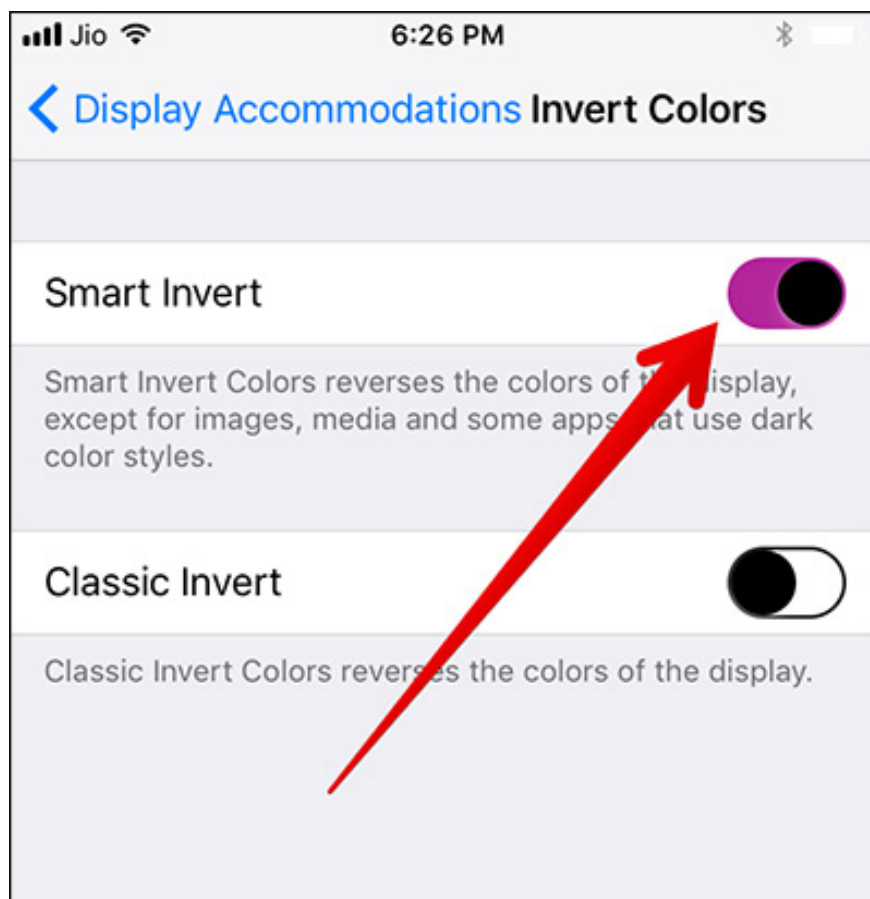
Jio 6:26 PM

< Display Accommodations Invert Colors

Smart Invert

Smart Invert Colors reverses the colors of t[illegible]display, except for images, media and some apps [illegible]at use dark color styles.

Classic Invert

Classic Invert Colors reverses the colors of the display.